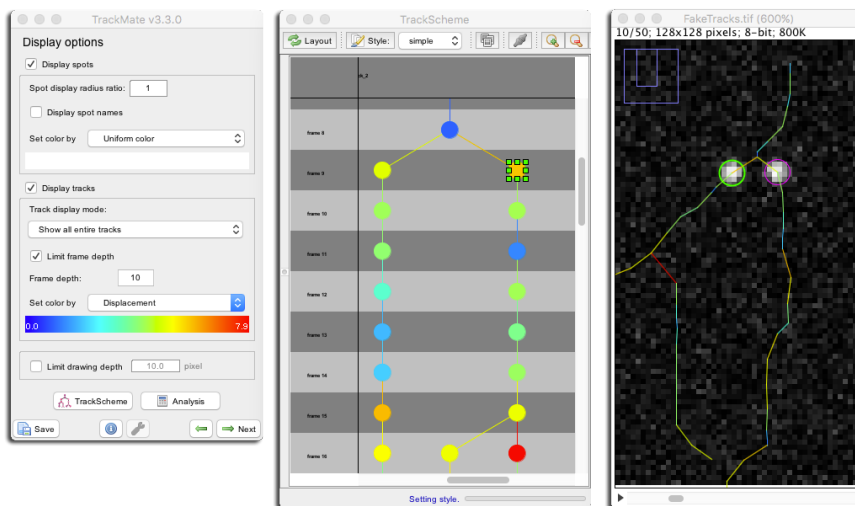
TrackMate v3.3.0

Display options

Display spots

Spot display radius ratio: 1

Display spot names

Set color by Uniform color

Display tracks

Track display mode:

Show all entire tracks

Limit frame depth

Frame depth: 10

Set color by Displacement

0.0 7.9

Limit drawing depth 10.0 pixel

TrackScheme Analysis

Save Next

TrackScheme

Layout Style: simple

frame 8

frame 9

frame 10

frame 11

frame 12

frame 13

frame 14

frame 15

frame 16

Setting style.

FakeTracks.tif (600%)

10/50; 128x128 pixels; 8-bit; 800K